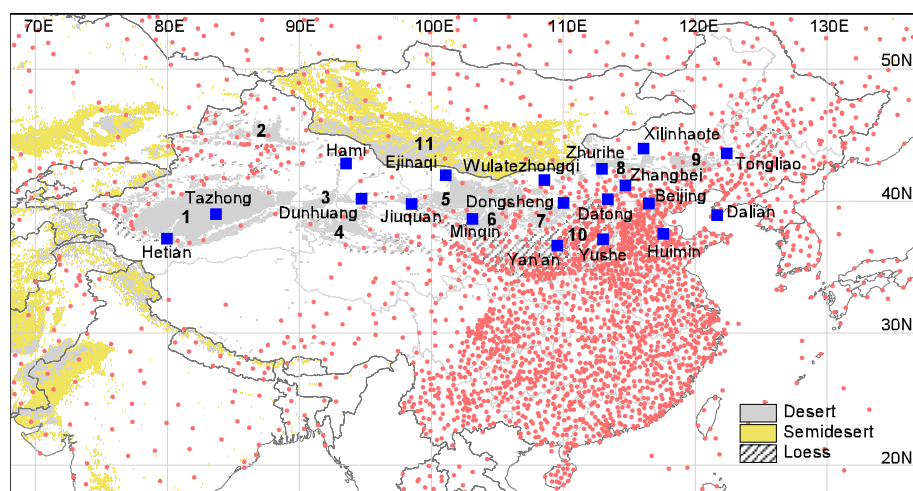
70E 80E 90E 100E 110E 120E 130E

50N

40N

30N

20N

2

11

Hami

Ejinaqi

Xilinhaote

Zhurihe

8

9

Tongliao

Wulatezhongqi

Zhangbei

Tazhong

1

3

Dunhuang

5

Dongsheng

Beijing

Jiuquan

6

Minqin

7

Datong

Dalian

Hetian

4

10

Yan'an

Yushe

Huimin

Desert

Semidesert

Loess